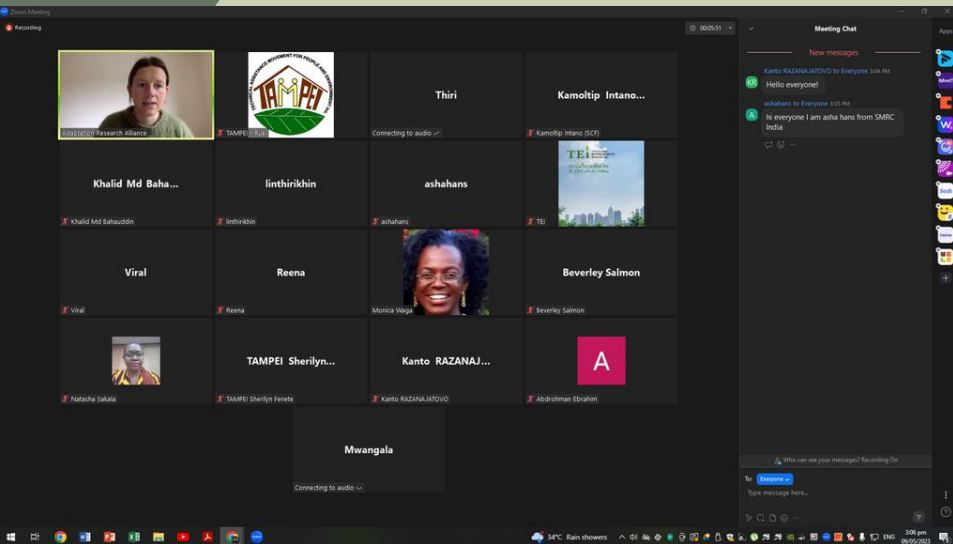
Zoom Meeting

Recording

00:05:51

Meeting Chat

New messages

Kanto RAZANAJATOVO to Everyone 3:04 PM

Hello everyone!

ashahans to Everyone 3:05 PM

hi everyone I am asha hans from SMRC India

Adaptation Research Alliance

TAMPEI

TAMPEI - Rue

Thiri

Connecting to audio

Kamoltip Intano...

Kamoltip Intano (SCF)

Khalid Md Baha...

Khalid Md Bahauddin

linthirikhin

linthirikhin

ashahans

ashahans

TEI

TEI

Viral

Viral

Reena

Reena

Monica Waga

Beverley Salmon

Beverley Salmon

Natasha Sakala

TAMPEI Sherilyn...

TAMPEI Sherilyn Fenete

Kanto RAZANAJ...

Kanto RAZANAJATOVO

A

Abdrohman Ebrahim

Mwangala

Connecting to audio

Who can see your messages? Recording On

To: Everyone

Type message here...

34°C Rain showers

ENG

3:06 pm

09/05/2023